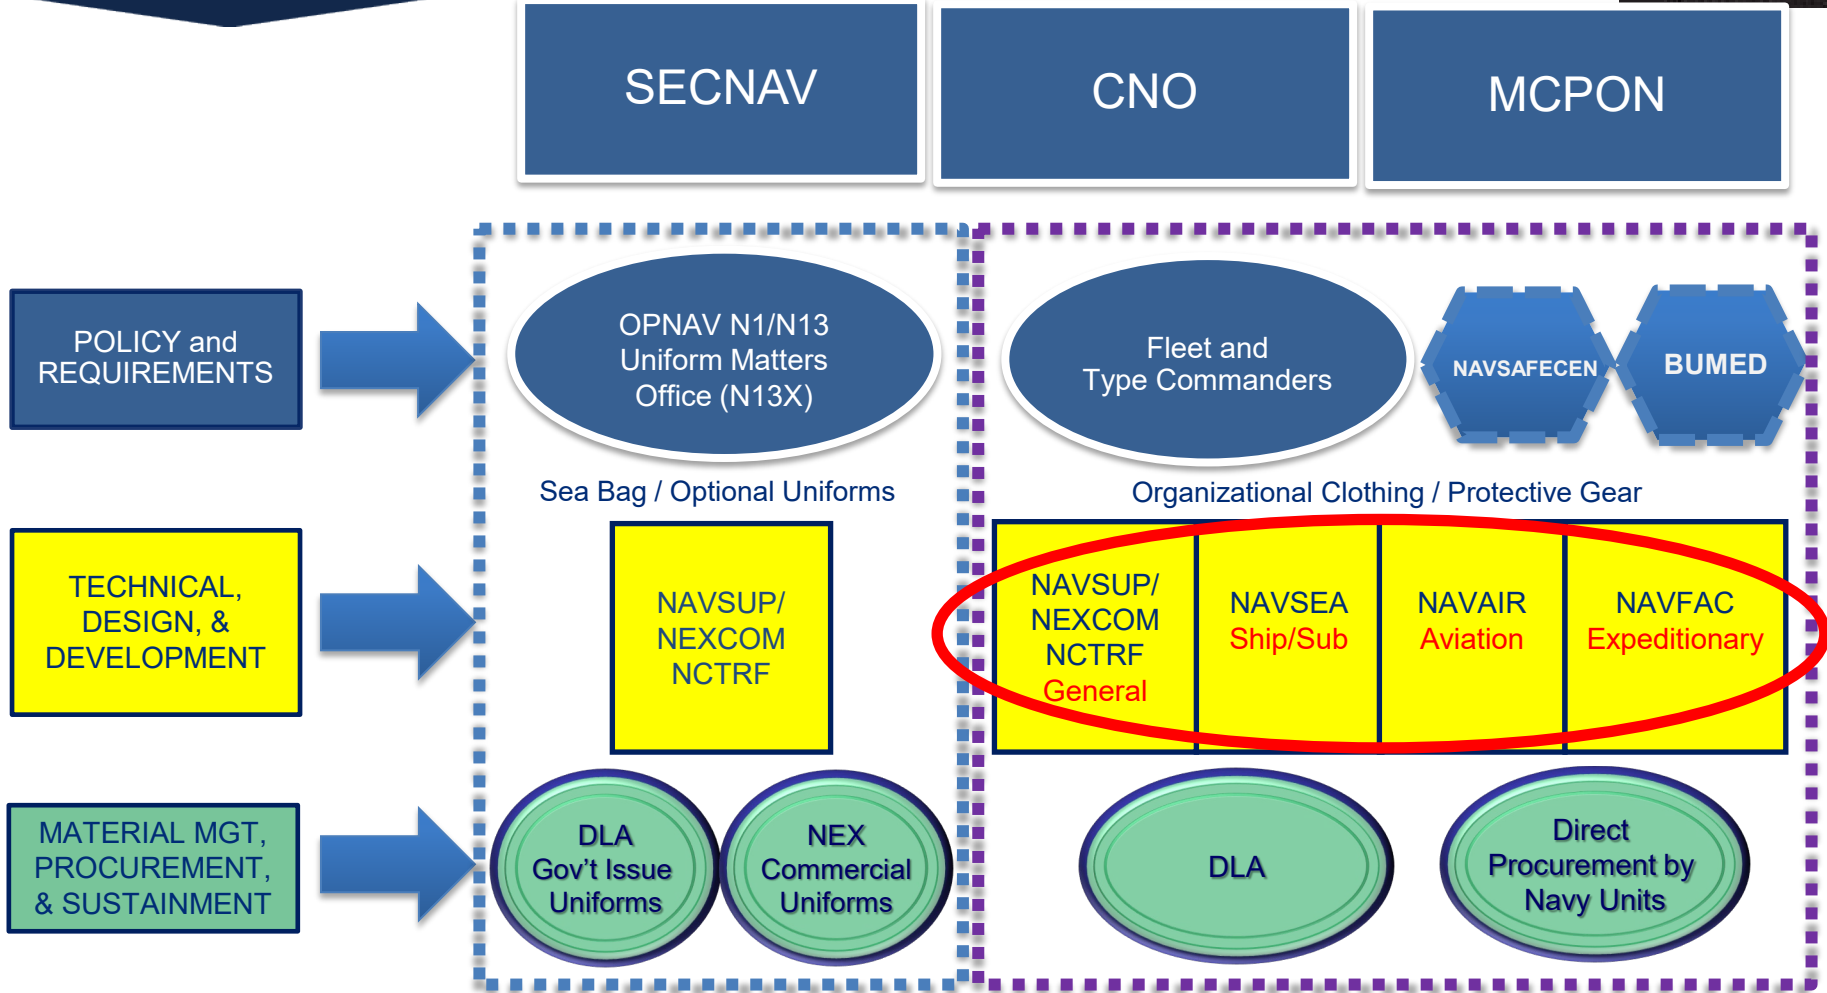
SECNAV

CNO

MCPON

POLICY and REQUIREMENTS

OPNAV N1/N13 Uniform Matters Office (N13X)

Fleet and Type Commanders

NAVSAFECEN

BUMED

Sea Bag / Optional Uniforms

Organizational Clothing / Protective Gear

TECHNICAL, DESIGN, & DEVELOPMENT

NAVSUP/ NEXCOM NCTRF

NAVSUP/ NEXCOM NCTRF General

NAVSEA Ship/Sub

NAVAIR Aviation

NAVFAC Expeditionary

MATERIAL MGT, PROCUREMENT, & SUSTAINMENT

DLA Gov't Issue Uniforms

NEX Commercial Uniforms

DLA

Direct Procurement by Navy Units